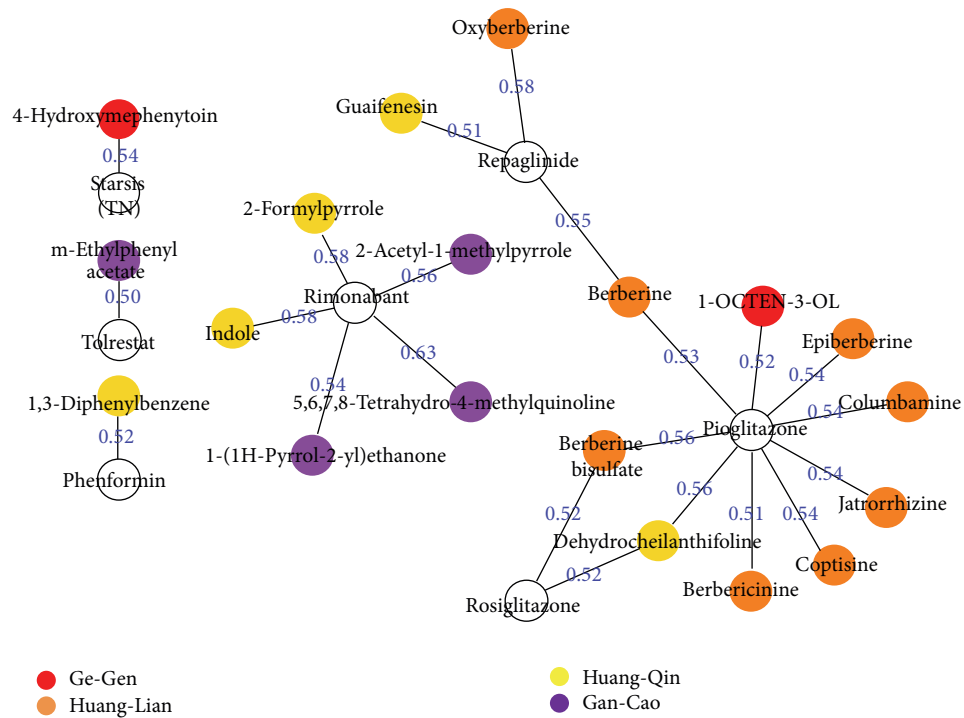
Oxyberberine

0.58

Guaifenesin

0.51

Repaglinide

4-Hydroxymephenytoin

0.54

Starsis (TN)

2-Formylpyrrole

0.55

m-Ethylphenyl acetate

0.58

2-Acetyl-1-methylpyrrole

0.56

0.50

Rimonabant

Berberine

1-OCTEN-3-OL

Indole

0.58

Tolrestat

0.63

0.53

0.52

Epiberberine

0.54

0.54

1,3-Diphenylbenzene

5,6,7,8-Tetrahydro-4-methylquinoline

0.54

Columbamine

0.52

Pioglitazone

Berberine bisulfate

0.56

1-(1H-Pyrrol-2-yl)ethanone

Phenformin

0.54

0.56

Jatrorrhizine

0.52

0.51

0.54

Dehydrocheilanthifoline

0.52

Coptisine

Berbericinine

Rosiglitazone

Ge-Gen

Huang-Lian

Huang-Qin

Gan-Cao